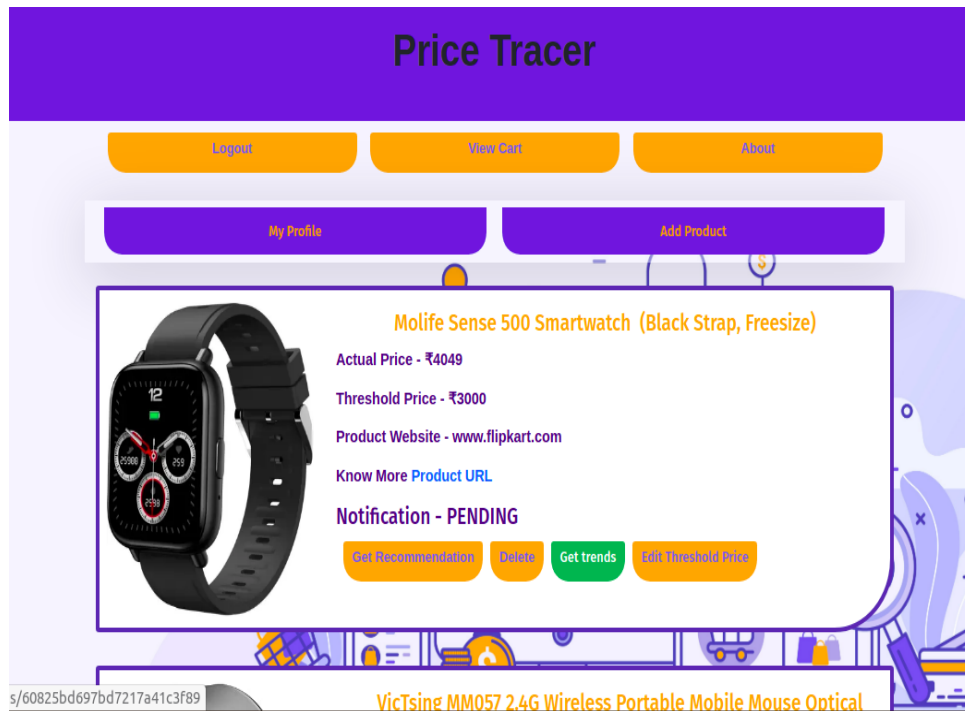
Price Tracer

Logout

View Cart

About

My Profile

Add Product

12

25900

Molife Sense 500 Smartwatch (Black Strap, Freesize)

Actual Price - ₹4049

Threshold Price - ₹3000

Product Website - www.flipkart.com

Know More Product URL

Notification - PENDING

Get Recommendation

Delete

Get trends

Edit Threshold Price

s/60825bd697bd7217a41c3f89

VicTsing MM057 2.4G Wireless Portable Mobile Mouse Optical